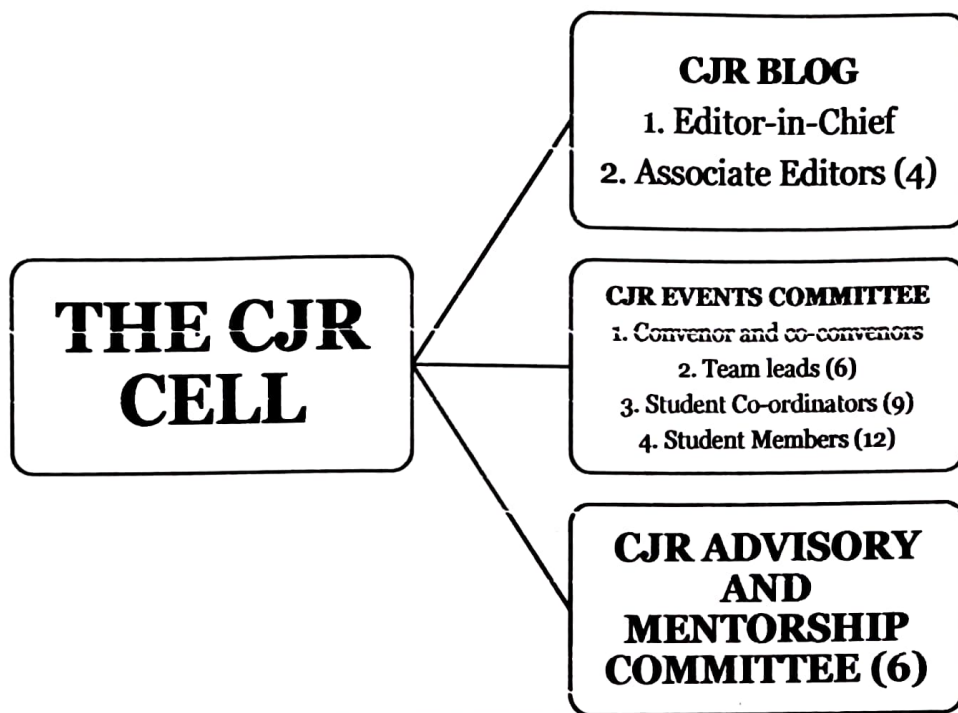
THE CJR CELL

CJR BLOG
1. Editor-in-Chief
2. Associate Editors (4)

CJR EVENTS COMMITTEE
1. Convenor and co-convenors
2. Team leads (6)
3. Student Co-ordinators (9)
4. Student Members (12)

CJR ADVISORY AND MENTORSHIP COMMITTEE (6)